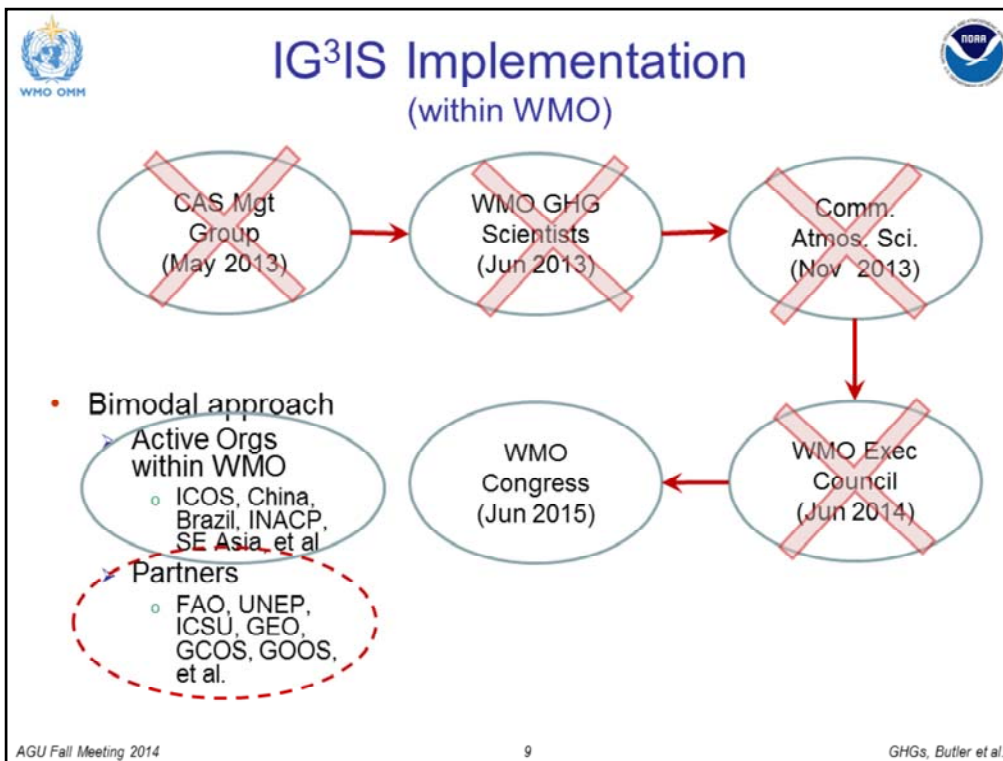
WMO OMM

NOAA

IG$^3$IS Implementation
(within WMO)

CAS Mgt Group (May 2013)

WMO GHG Scientists (Jun 2013)

Comm. Atmos. Sci. (Nov 2013)

WMO Exec Council (Jun 2014)

WMO Congress (Jun 2015)

- Bimodal approach
  - Active Orgs within WMO
    - ICOS, China, Brazil, INACP, SE Asia, et al
  - Partners
    - FAO, UNEP, ICSU, GEO, GCOS, GOOS, et al.

AGU Fall Meeting 2014

9

GHGs, Butler et al.